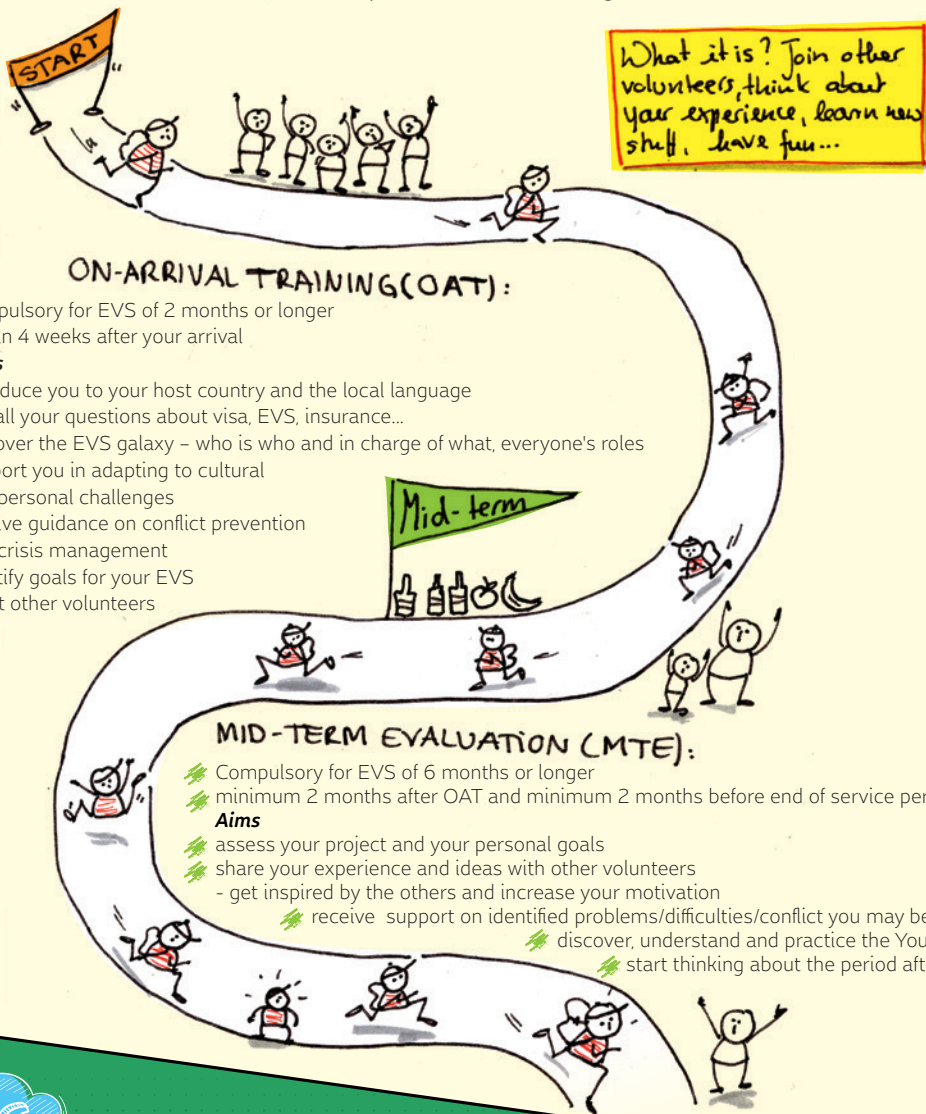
START

What it is? Join other volunteers, think about your experience, learn new stuff, have fun...

ON-ARRIVAL TRAINING(OAT):
pulsory for EVS of 2 months or longer
n 4 weeks after your arrival
s
duce you to your host country and the local language
all your questions about visa, EVS, insurance...
over the EVS galaxy – who is who and in charge of what, everyone's roles
ort you in adapting to cultural
personal challenges
ve guidance on conflict prevention
crisis management
tify goals for your EVS
t other volunteers

Mid-term

MID-TERM EVALUATION (MTE):
Compulsory for EVS of 6 months or longer
minimum 2 months after OAT and minimum 2 months before end of service per
Aims
assess your project and your personal goals
share your experience and ideas with other volunteers
- get inspired by the others and increase your motivation
receive support on identified problems/difficulties/conflict you may be
discover, understand and practice the You
start thinking about the period aft